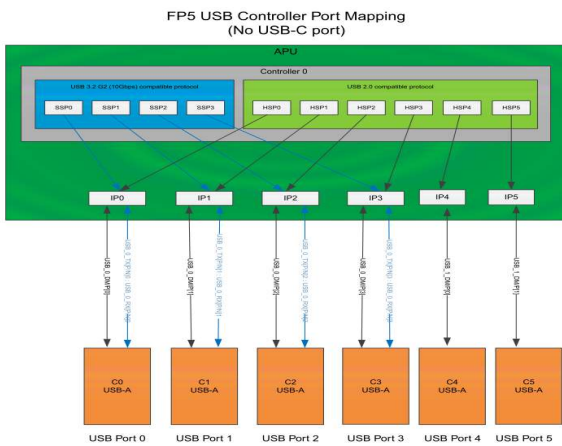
FP5 USB Controller Port Mapping
(No USB-C port)

APU

Controller 0

USB 3.2 G2 (10Gbps) compatible protocol

SSP0
SSP1
SSP2
SSP3

USB 2.0 compatible protocol

HSP0
HSP1
HSP2
HSP3
HSP4
HSP5

IP0
IP1
IP2
IP3
IP4
IP5

USB_0_DMP[0]
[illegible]
USB_0_DMP[1]
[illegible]
USB_0_DMP[2]
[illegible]
USB_0_DMP[3]
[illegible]
USB_1_DMP[0]
USB_1_DMP[1]

C0
USB-A

C1
USB-A

C2
USB-A

C3
USB-A

C4
USB-A

C5
USB-A

USB Port 0
USB Port 1
USB Port 2
USB Port 3
USB Port 4
USB Port 5